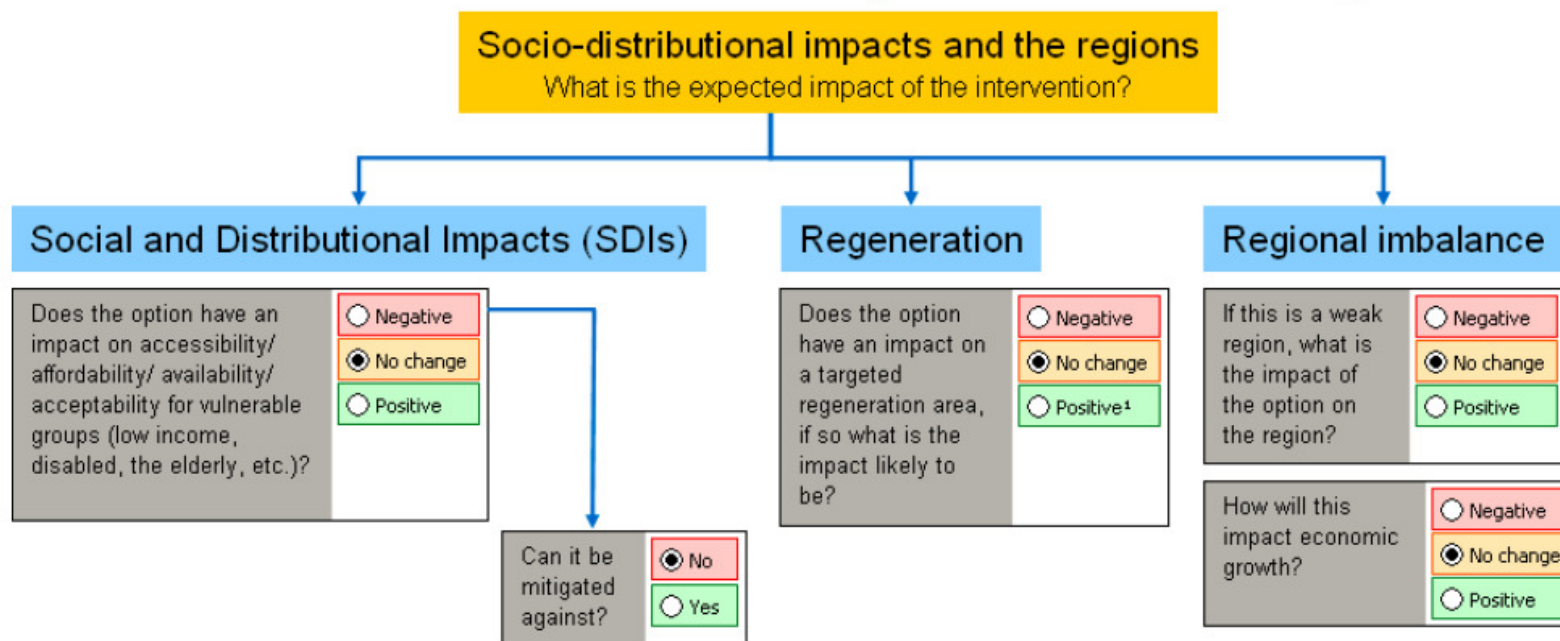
Socio-distributional impacts and the regions
What is the expected impact of the intervention?

Social and Distributional Impacts (SDIs)

Does the option have an impact on accessibility/ affordability/ availability/ acceptability for vulnerable groups (low income, disabled, the elderly, etc.)?

Negative
No change
Positive

Can it be mitigated against?

No
Yes

Regeneration

Does the option have an impact on a targeted regeneration area, if so what is the impact likely to be?

Negative
No change
Positive¹

Regional imbalance

If this is a weak region, what is the impact of the option on the region?

Negative
No change
Positive

How will this impact economic growth?

Negative
No change
Positive